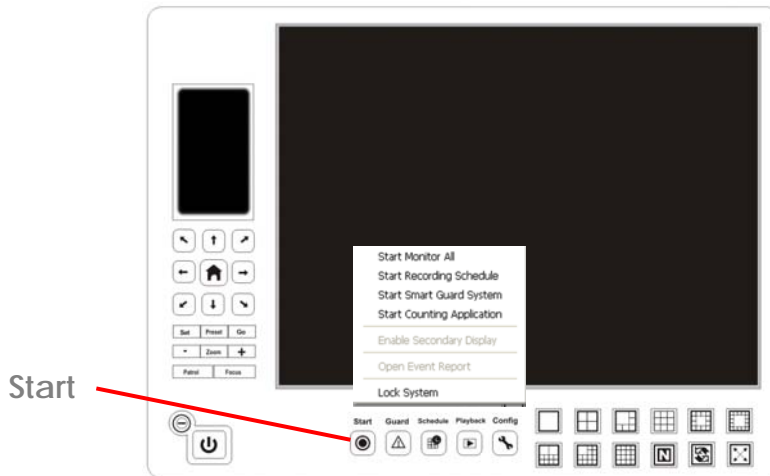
Set Preset Go
- Zoom +
Patrol Focus

Start Monitor All
Start Recording Schedule
Start Smart Guard System
Start Counting Application
Enable Secondary Display
Open Event Report
Lock System

Start

Start Guard Schedule Playback Config

N